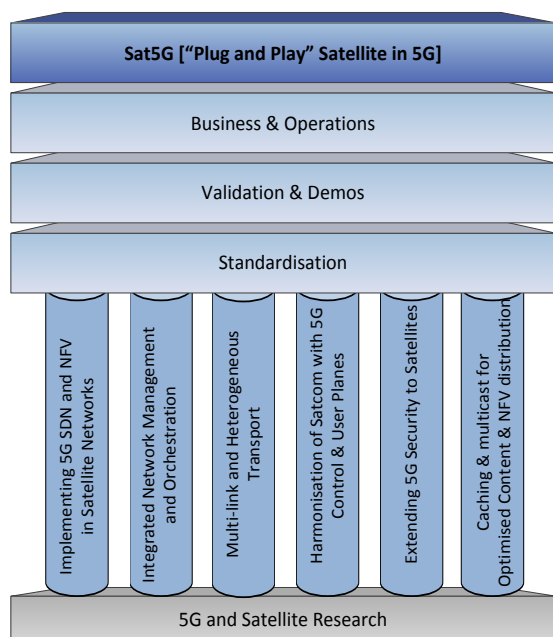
Sat5G [“Plug and Play” Satellite in 5G]

Business & Operations

Validation & Demos

Standardisation

Implementing 5G SDN and NFV in Satellite Networks

Integrated Network Management and Orchestration

Multi-link and Heterogeneous Transport

Harmonisation of Satcom with 5G Control & User Planes

Extending 5G Security to Satellites

Caching & multicast for Optimised Content & NFV distribution

5G and Satellite Research